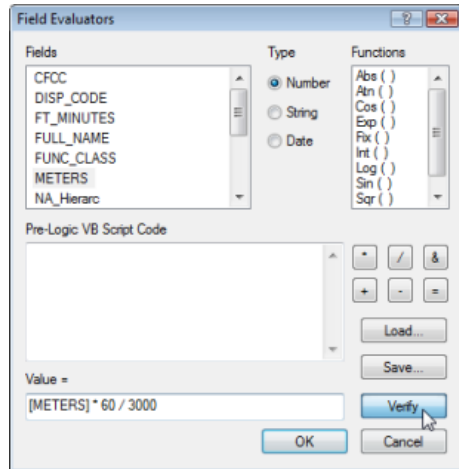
Field Evaluators

Fields
CFCC
DISP_CODE
FT_MINUTES
FULL_NAME
FUNC_CLASS
METERS
NA_Hierarc

Type
Number
String
Date

Functions
Abs ( )
Atn ( )
Cos ( )
Exp ( )
Fix ( )
Int ( )
Log ( )
Sin ( )
Sqr ( )

Pre-Logic VB Script Code

*
/
&
+
-
=

Load...
Save...

Value =
[METERS] * 60 / 3000

Verify
OK
Cancel